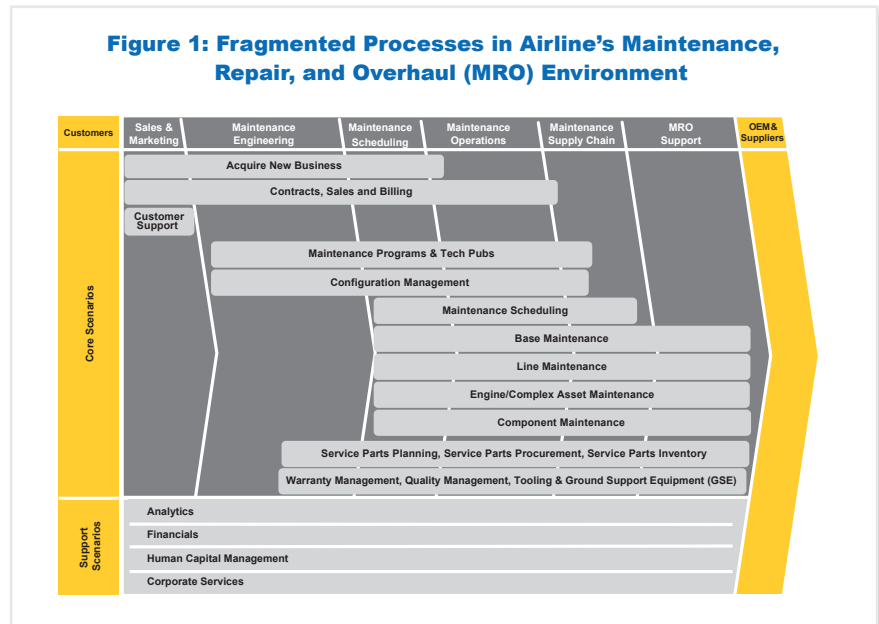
Figure 1: Fragmented Processes in Airline's Maintenance, Repair, and Overhaul (MRO) Environment

Customers

Sales & Marketing

Maintenance Engineering

Maintenance Scheduling

Maintenance Operations

Maintenance Supply Chain

MRO Support

OEM& Suppliers

Core Scenarios

Acquire New Business

Contracts, Sales and Billing

Customer Support

Maintenance Programs & Tech Pubs

Configuration Management

Maintenance Scheduling

Base Maintenance

Line Maintenance

Engine/Complex Asset Maintenance

Component Maintenance

Service Parts Planning, Service Parts Procurement, Service Parts Inventory

Warranty Management, Quality Management, Tooling & Ground Support Equipment (GSE)

Support Scenarios

Analytics

Financials

Human Capital Management

Corporate Services